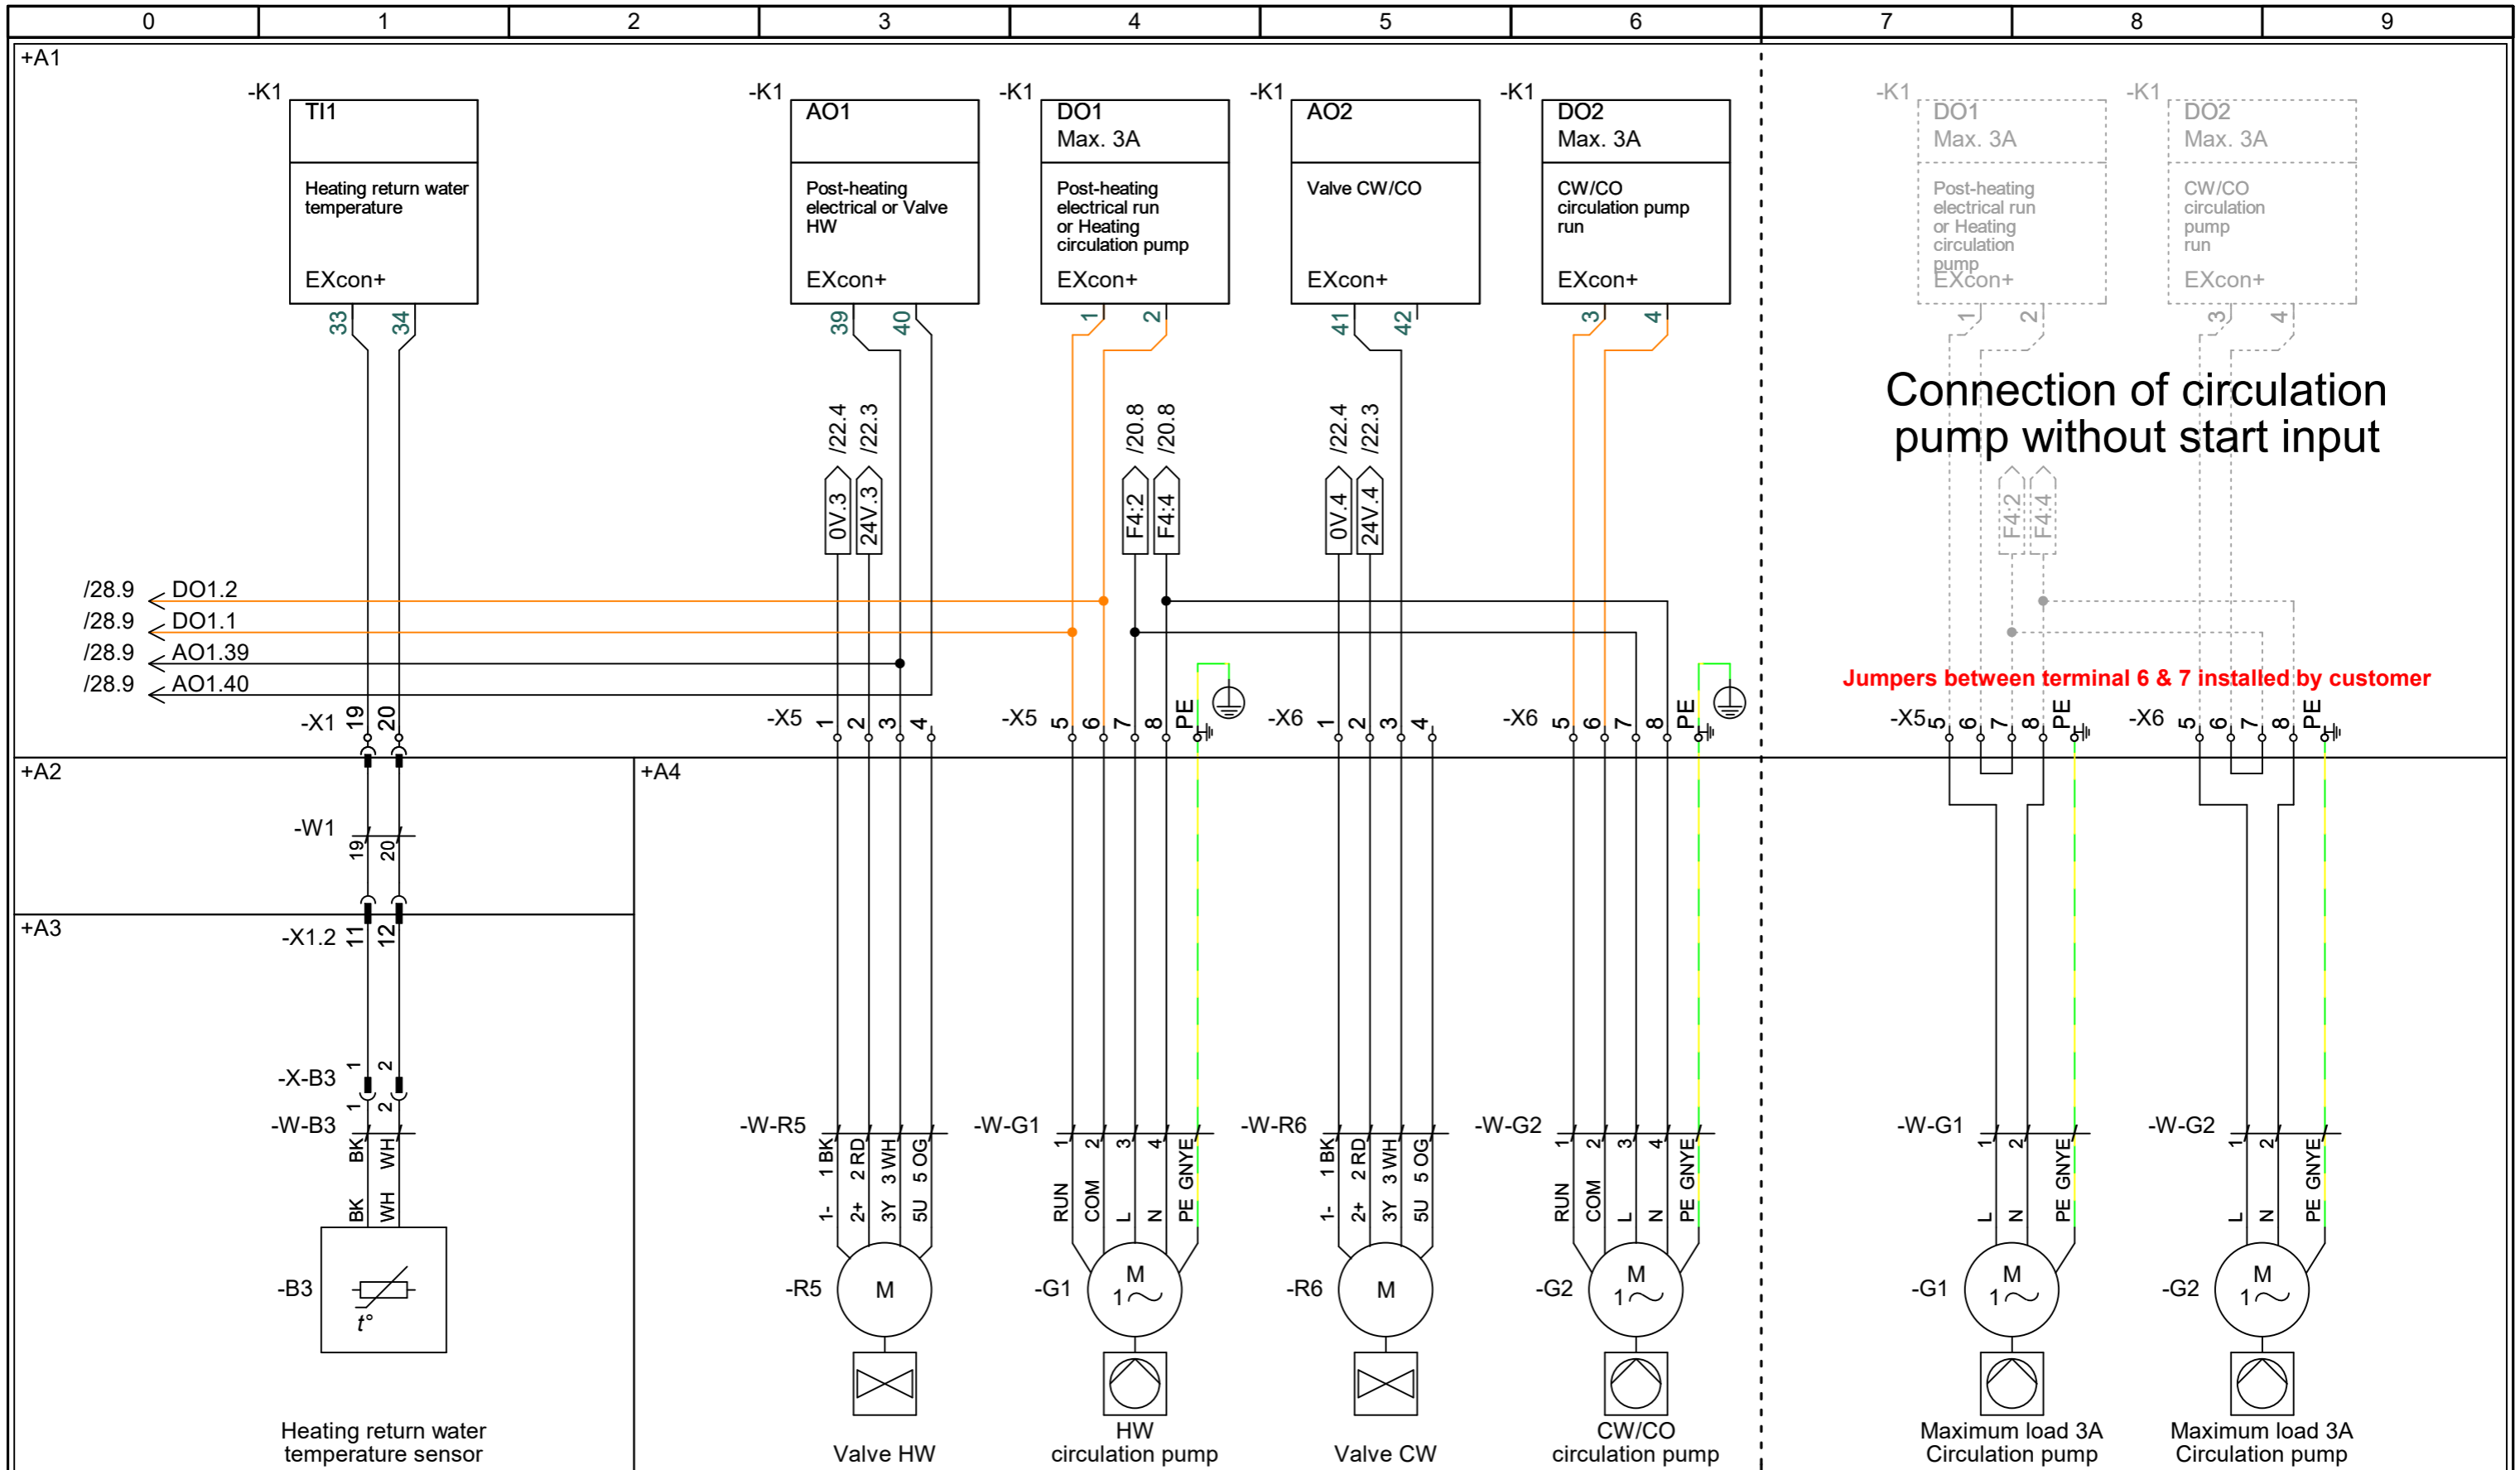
| 0 | 1 | 2 | 3 | 4 | 5 | 6 | 7 | 8 | 9 |
|---|---|---|---|---|---|---|---|---|---|

+A1

-K1
TI1
Heating return water temperature
EXcon+
33 34

-K1
AO1
Post-heating electrical or Valve HW
EXcon+
39 40

-K1
DO1
Max. 3A
Post-heating electrical run or Heating circulation pump
EXcon+
1 2

-K1
AO2
Valve CW/CO
EXcon+
41 42

-K1
DO2
Max. 3A
CW/CO circulation pump run
EXcon+
3 4

-K1
DO1
Max. 3A
Post-heating electrical run or Heating circulation pump
EXcon+
1 2

-K1
DO2
Max. 3A
CW/CO circulation pump run
EXcon+
3 4

Connection of circulation pump without start input

/22.4 /22.3
0V.3 24V.3
/20.8 /20.8
F4:2 F4:4
/22.4 /22.3
0V.4 24V.4
F4:2 F4:4

/28.9 DO1.2
/28.9 DO1.1
/28.9 AO1.39
/28.9 AO1.40

Jumpers between terminal 6 & 7 installed by customer

-X1 19 20
-X5 1 2 3 4
-X5 5 6 7 8 PE
-X6 1 2 3 4
-X6 5 6 7 8 PE
-X5 5 6 7 8 PE
-X6 5 6 7 8 PE

+A2
-W1
19 20

+A3
-X1.2 11 12
+A4

-X-B3 1 2
-W-B3 1 2
BK WH
BK WH
-B3
t°
Heating return water temperature sensor

-W-R5
1 BK 2 RD 3 WH 5 OG
1- 2+ 3Y 5U
-R5
M
Valve HW

-W-G1
1 2 3 4 GNYE
RUN COM L N PE
-G1
M
1~
HW circulation pump

-W-R6
1 BK 2 RD 3 WH 5 OG
1- 2+ 3Y 5U
-R6
M
Valve CW

-W-G2
1 2 3 4 GNYE
RUN COM L N PE
-G2
M
1~
CW/CO circulation pump

-W-G1
1 2 GNYE
L N PE
-G1
M
1~
Maximum load 3A Circulation pump

-W-G2
1 2 GNYE
L N PE
-G2
M
1~
Maximum load 3A Circulation pump